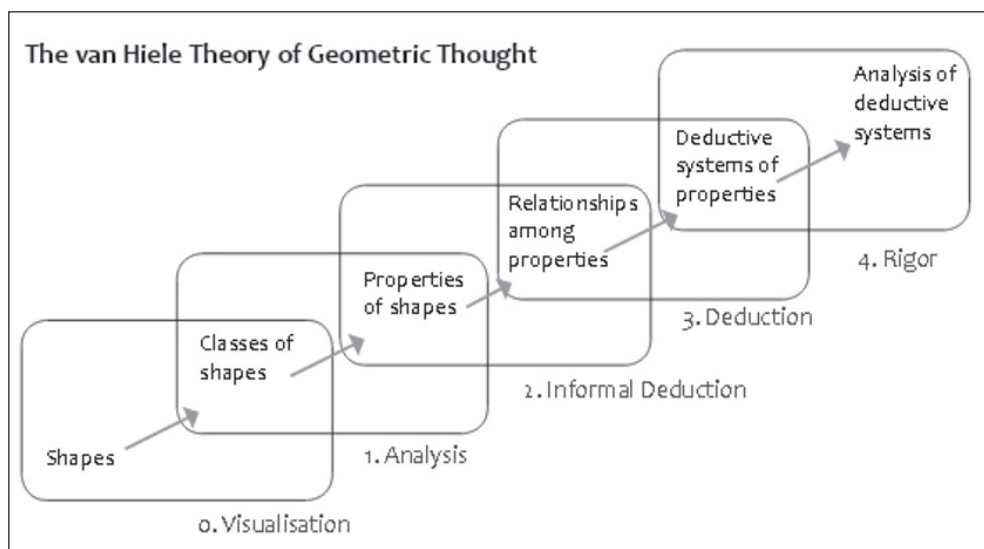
The van Hiele Theory of Geometric Thought

Analysis of deductive systems

Deductive systems of properties

Relationships among properties

Properties of shapes

Classes of shapes

Shapes

4. Rigor

3. Deduction

2. Informal Deduction

1. Analysis

0. Visualisation